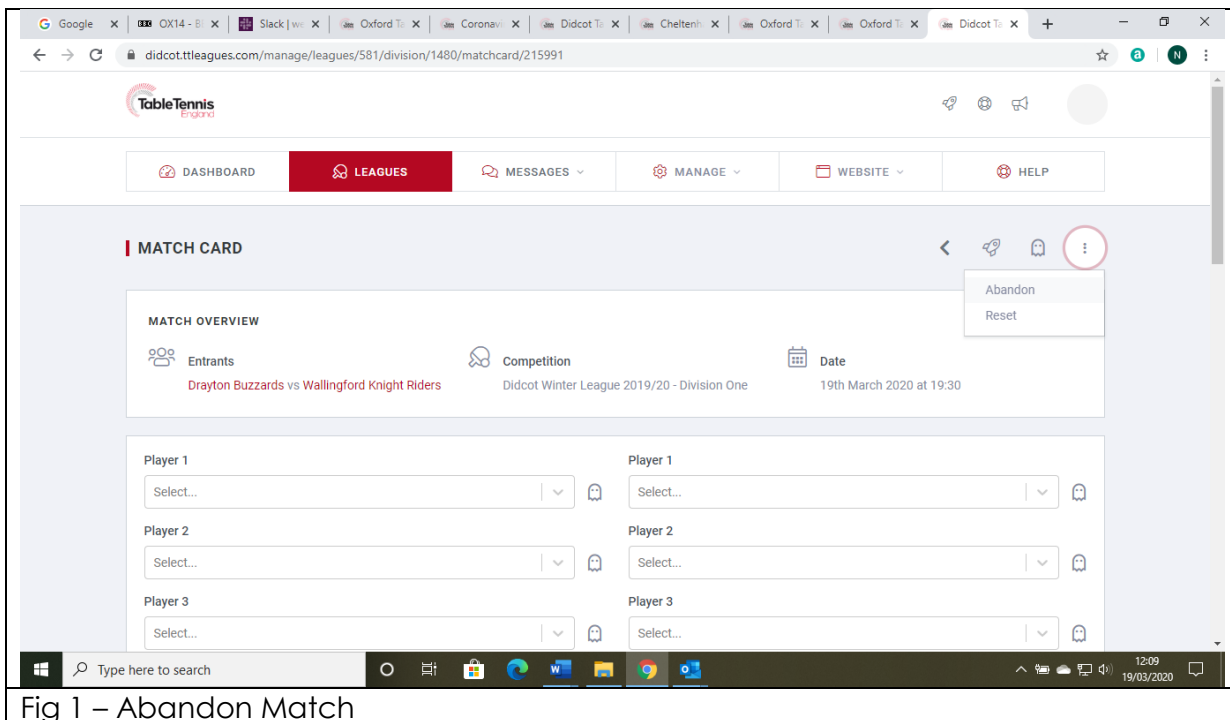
Google | OX14 - Bl | Slack | w | Oxford Ta | Coronav | Didcot Ta | Cheltenh | Oxford Ta | Oxford Ta | Didcot Ta

didcot.ttleagues.com/manage/leagues/581/division/1480/matchcard/215991

Table Tennis England

DASHBOARD | LEAGUES | MESSAGES | MANAGE | WEBSITE | HELP

MATCH CARD

Abandon
Reset

MATCH OVERVIEW

Entrants
Drayton Buzzards vs Wallingford Knight Riders

Competition
Didcot Winter League 2019/20 - Division One

Date
19th March 2020 at 19:30

Player 1
Select...

Player 1
Select...

Player 2
Select...

Player 2
Select...

Player 3
Select...

Player 3
Select...

Type here to search

12:09
19/03/2020

Fig 1 – Abandon Match